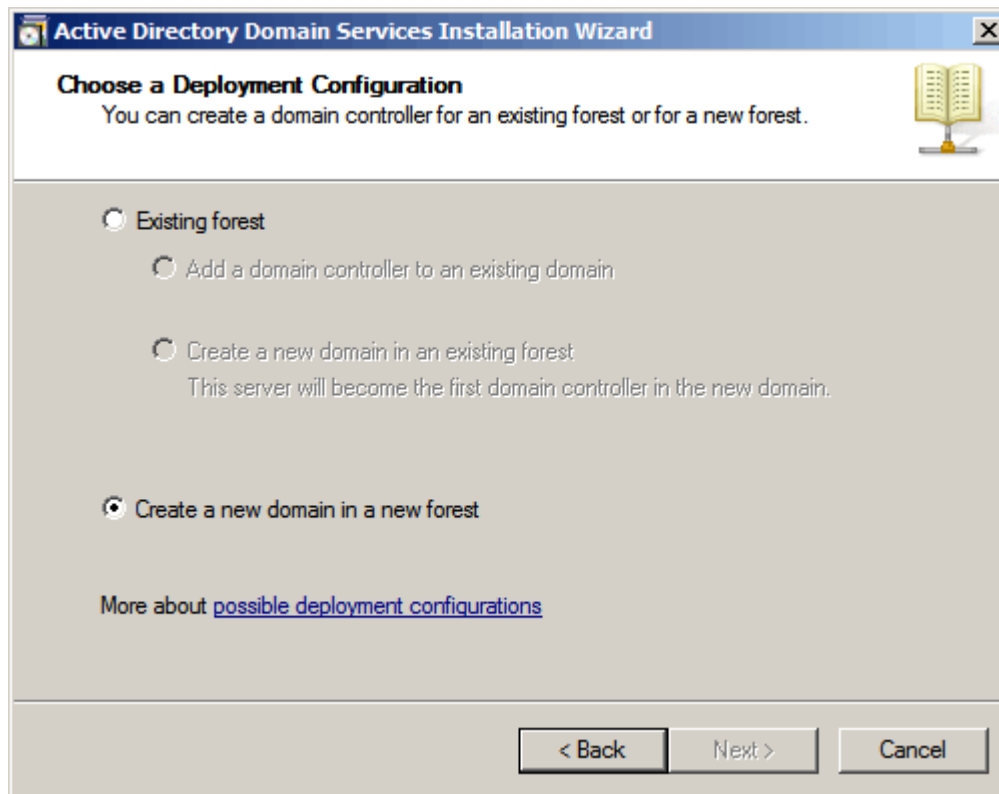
Active Directory Domain Services Installation Wizard

Choose a Deployment Configuration
You can create a domain controller for an existing forest or for a new forest.

Existing forest

Add a domain controller to an existing domain

Create a new domain in an existing forest
This server will become the first domain controller in the new domain.

Create a new domain in a new forest

More about possible deployment configurations

< Back
Next >
Cancel